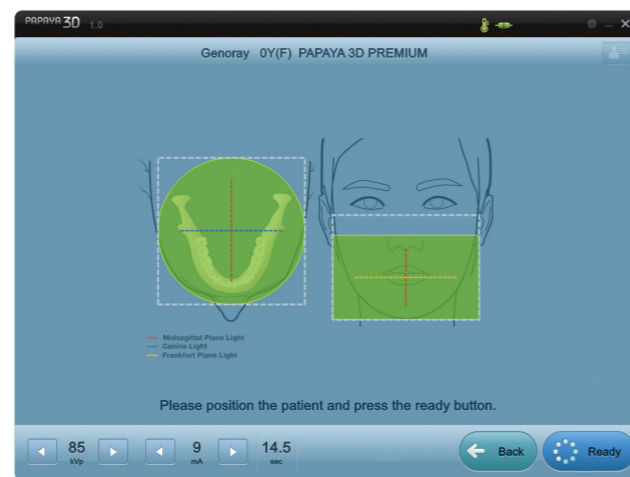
PAPAYA 3D 1.0

Genoray 0Y(F) PAPAYA 3D PREMIUM

Midsagittal Plane Light
Canine Light
Frankfort Plane Light

Please position the patient and press the ready button.

85
kVp

9
mA

14.5
sec

Back

Ready